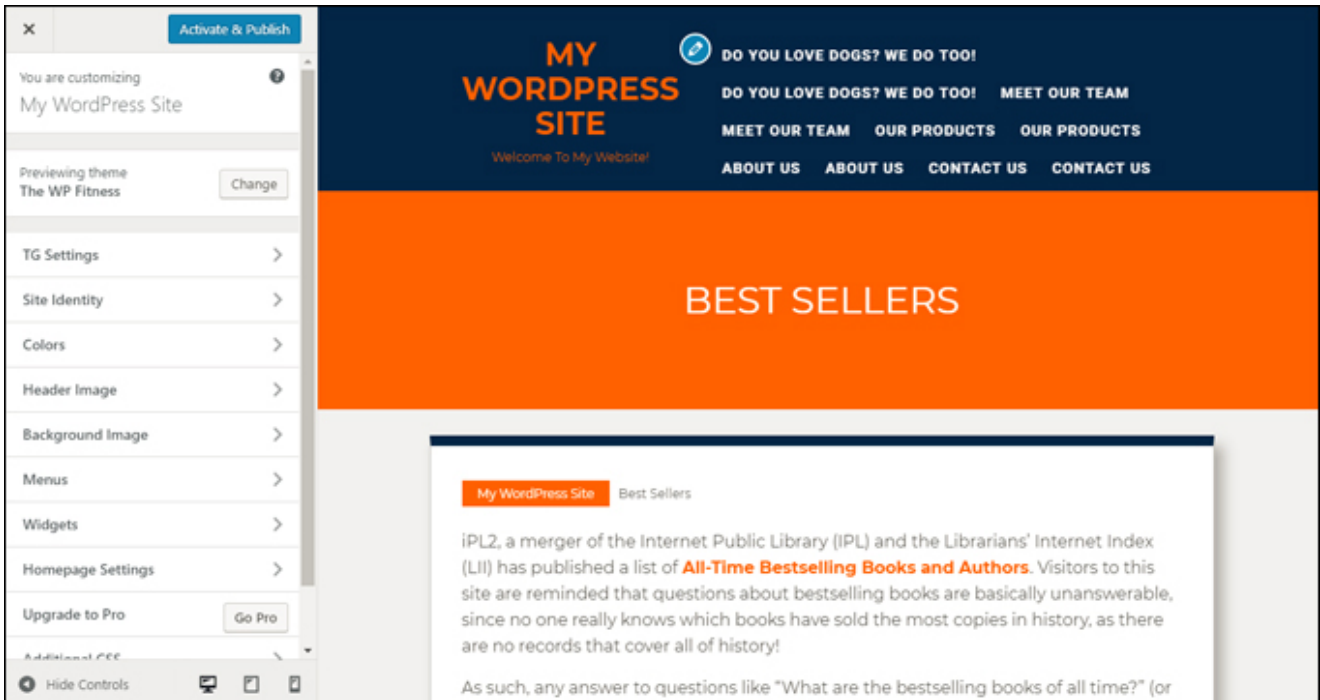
×

Activate & Publish

You are customizing
My WordPress Site

Previewing theme
The WP Fitness

Change

TG Settings

Site Identity

Colors

Header Image

Background Image

Menus

Widgets

Homepage Settings

Upgrade to Pro

Go Pro

Additional CSS

Hide Controls

MY WORDPRESS SITE

Welcome To My Website!

DO YOU LOVE DOGS? WE DO TOO!

DO YOU LOVE DOGS? WE DO TOO!   MEET OUR TEAM

MEET OUR TEAM   OUR PRODUCTS   OUR PRODUCTS

ABOUT US   ABOUT US   CONTACT US   CONTACT US

BEST SELLERS

My WordPress Site   Best Sellers

iPL2, a merger of the Internet Public Library (IPL) and the Librarians' Internet Index (LII) has published a list of All-Time Bestselling Books and Authors. Visitors to this site are reminded that questions about bestselling books are basically unanswerable, since no one really knows which books have sold the most copies in history, as there are no records that cover all of history!

As such, any answer to questions like "What are the bestselling books of all time?" (or